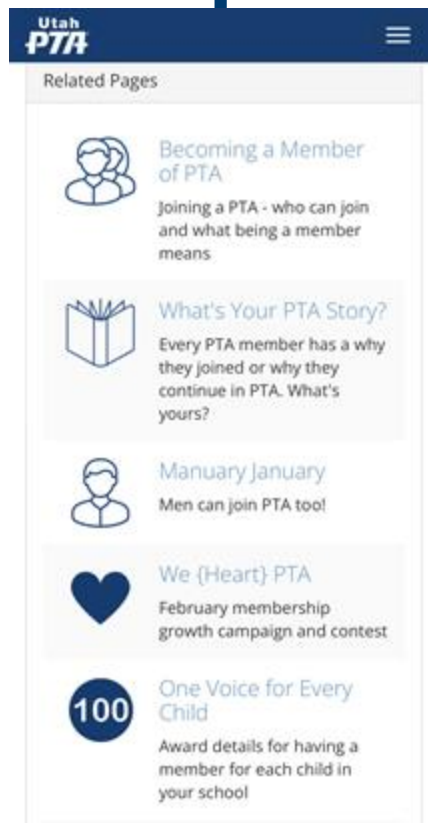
Utah
PTA

Related Pages

Becoming a Member of PTA

Joining a PTA - who can join and what being a member means

What's Your PTA Story?

Every PTA member has a why they joined or why they continue in PTA. What's yours?

Manuary January

Men can join PTA too!

We {Heart} PTA

February membership growth campaign and contest

100

One Voice for Every Child

Award details for having a member for each child in your school